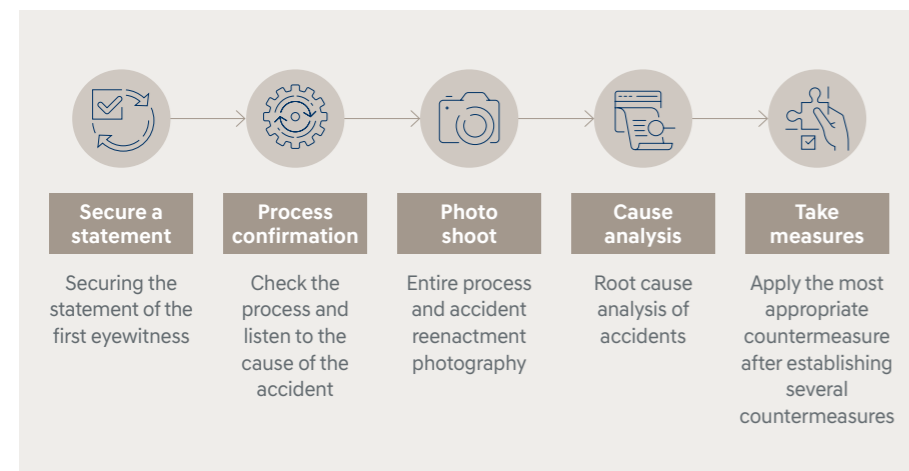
Secure a statement

Securing the statement of the first eyewitness

Process confirmation

Check the process and listen to the cause of the accident

Photo shoot

Entire process and accident reenactment photography

Cause analysis

Root cause analysis of accidents

Take measures

Apply the most appropriate countermeasure after establishing several countermeasures